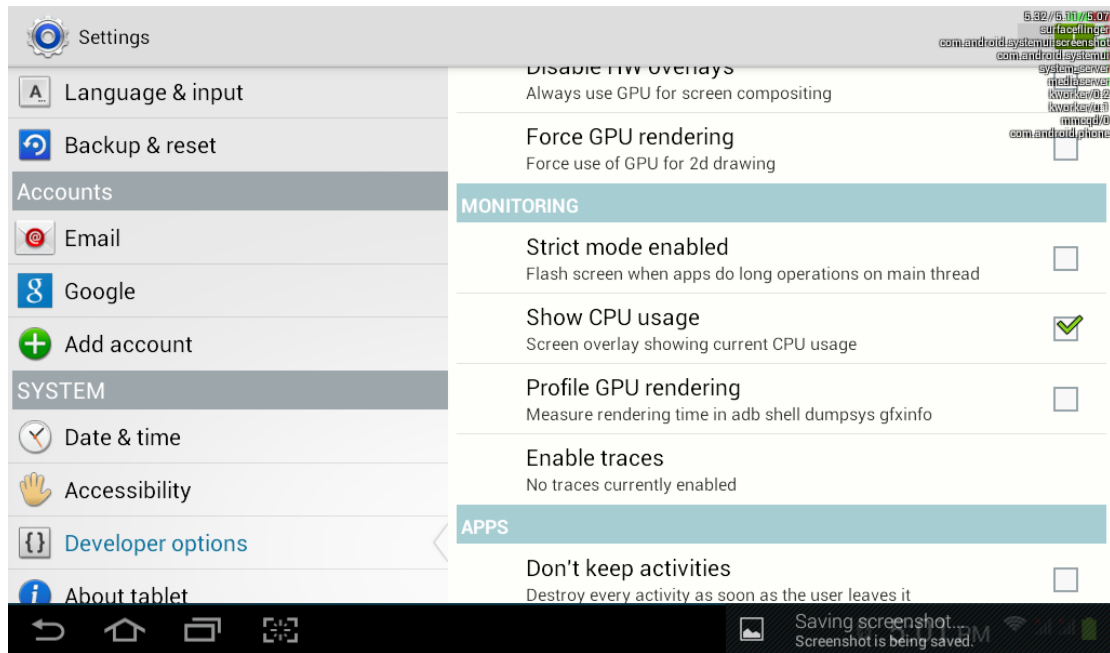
Settings

Language & input

Backup & reset

Accounts

Email

Google

Add account

SYSTEM

Date & time

Accessibility

Developer options

About tablet

Disable HW overlays
Always use GPU for screen compositing

Force GPU rendering
Force use of GPU for 2d drawing

MONITORING

Strict mode enabled
Flash screen when apps do long operations on main thread

Show CPU usage
Screen overlay showing current CPU usage

Profile GPU rendering
Measure rendering time in adb shell dumpsys gfxinfo

Enable traces
No traces currently enabled

APPS

Don't keep activities
Destroy every activity as soon as the user leaves it

5.32 / 5.11 / 5.07
surfaceflinger
com.android.systemui:screenshot
com.android.systemui
system_server
mediaserver
kworker/0:2
kworker/u:1
mmcqd/0
com.android.phone

Saving screenshot...
Screenshot is being saved.